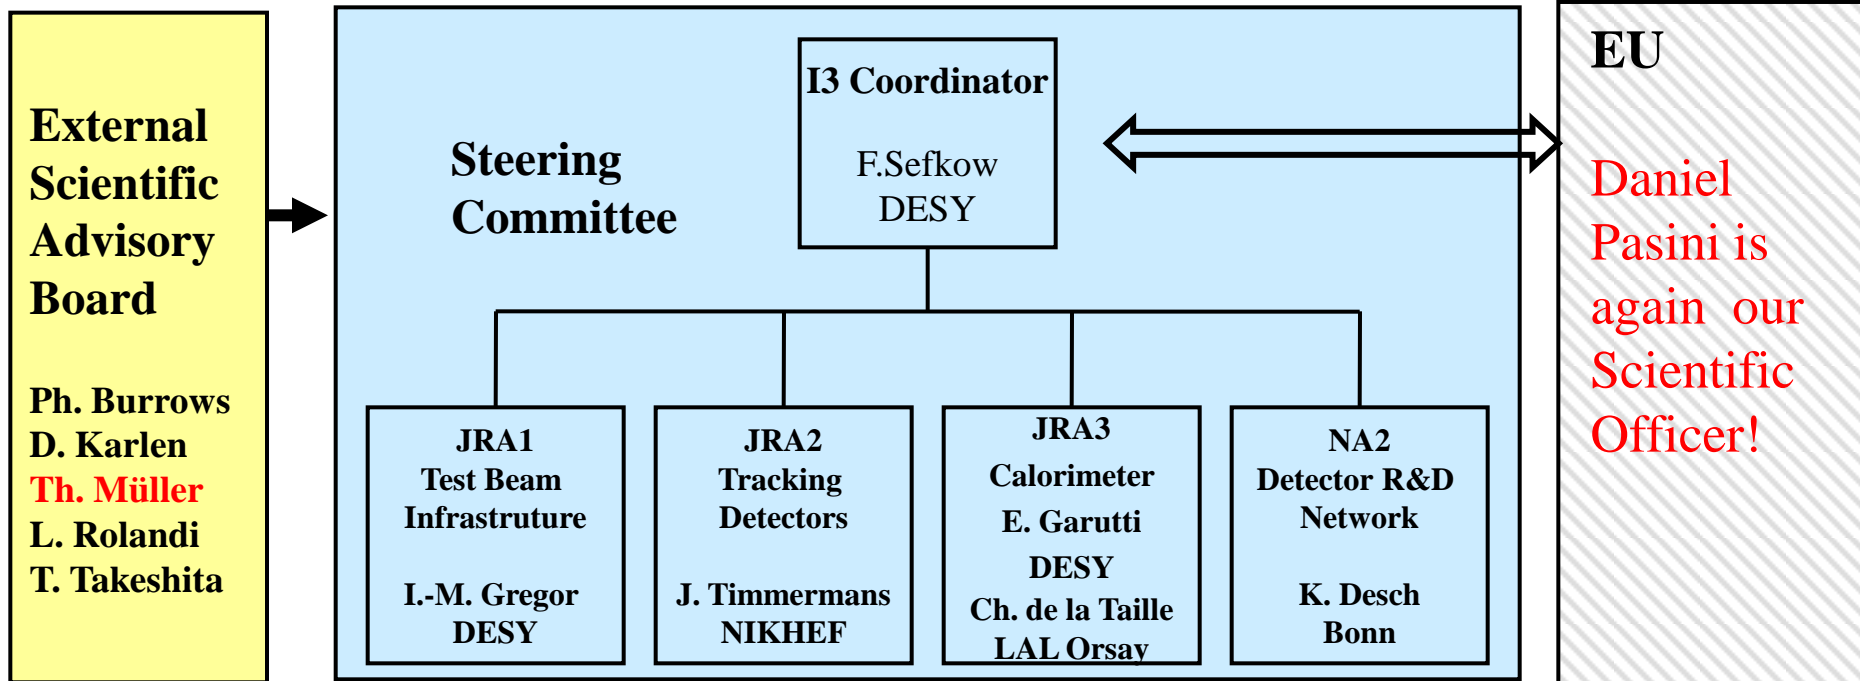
External Scientific Advisory Board

Ph. Burrows
D. Karlen
Th. Müller
L. Rolandi
T. Takeshita

Steering Committee

I3 Coordinator

F.Sefkow
DESY

JRA1
Test Beam
Infrastruture

I.-M. Gregor
DESY

JRA2
Tracking
Detectors

J. Timmermans
NIKHEF

JRA3
Calorimeter
E. Garutti
DESY
Ch. de la Taille
LAL Orsay

NA2
Detector R&D
Network

K. Desch
Bonn

EU

Daniel Pasini is again our Scientific Officer!